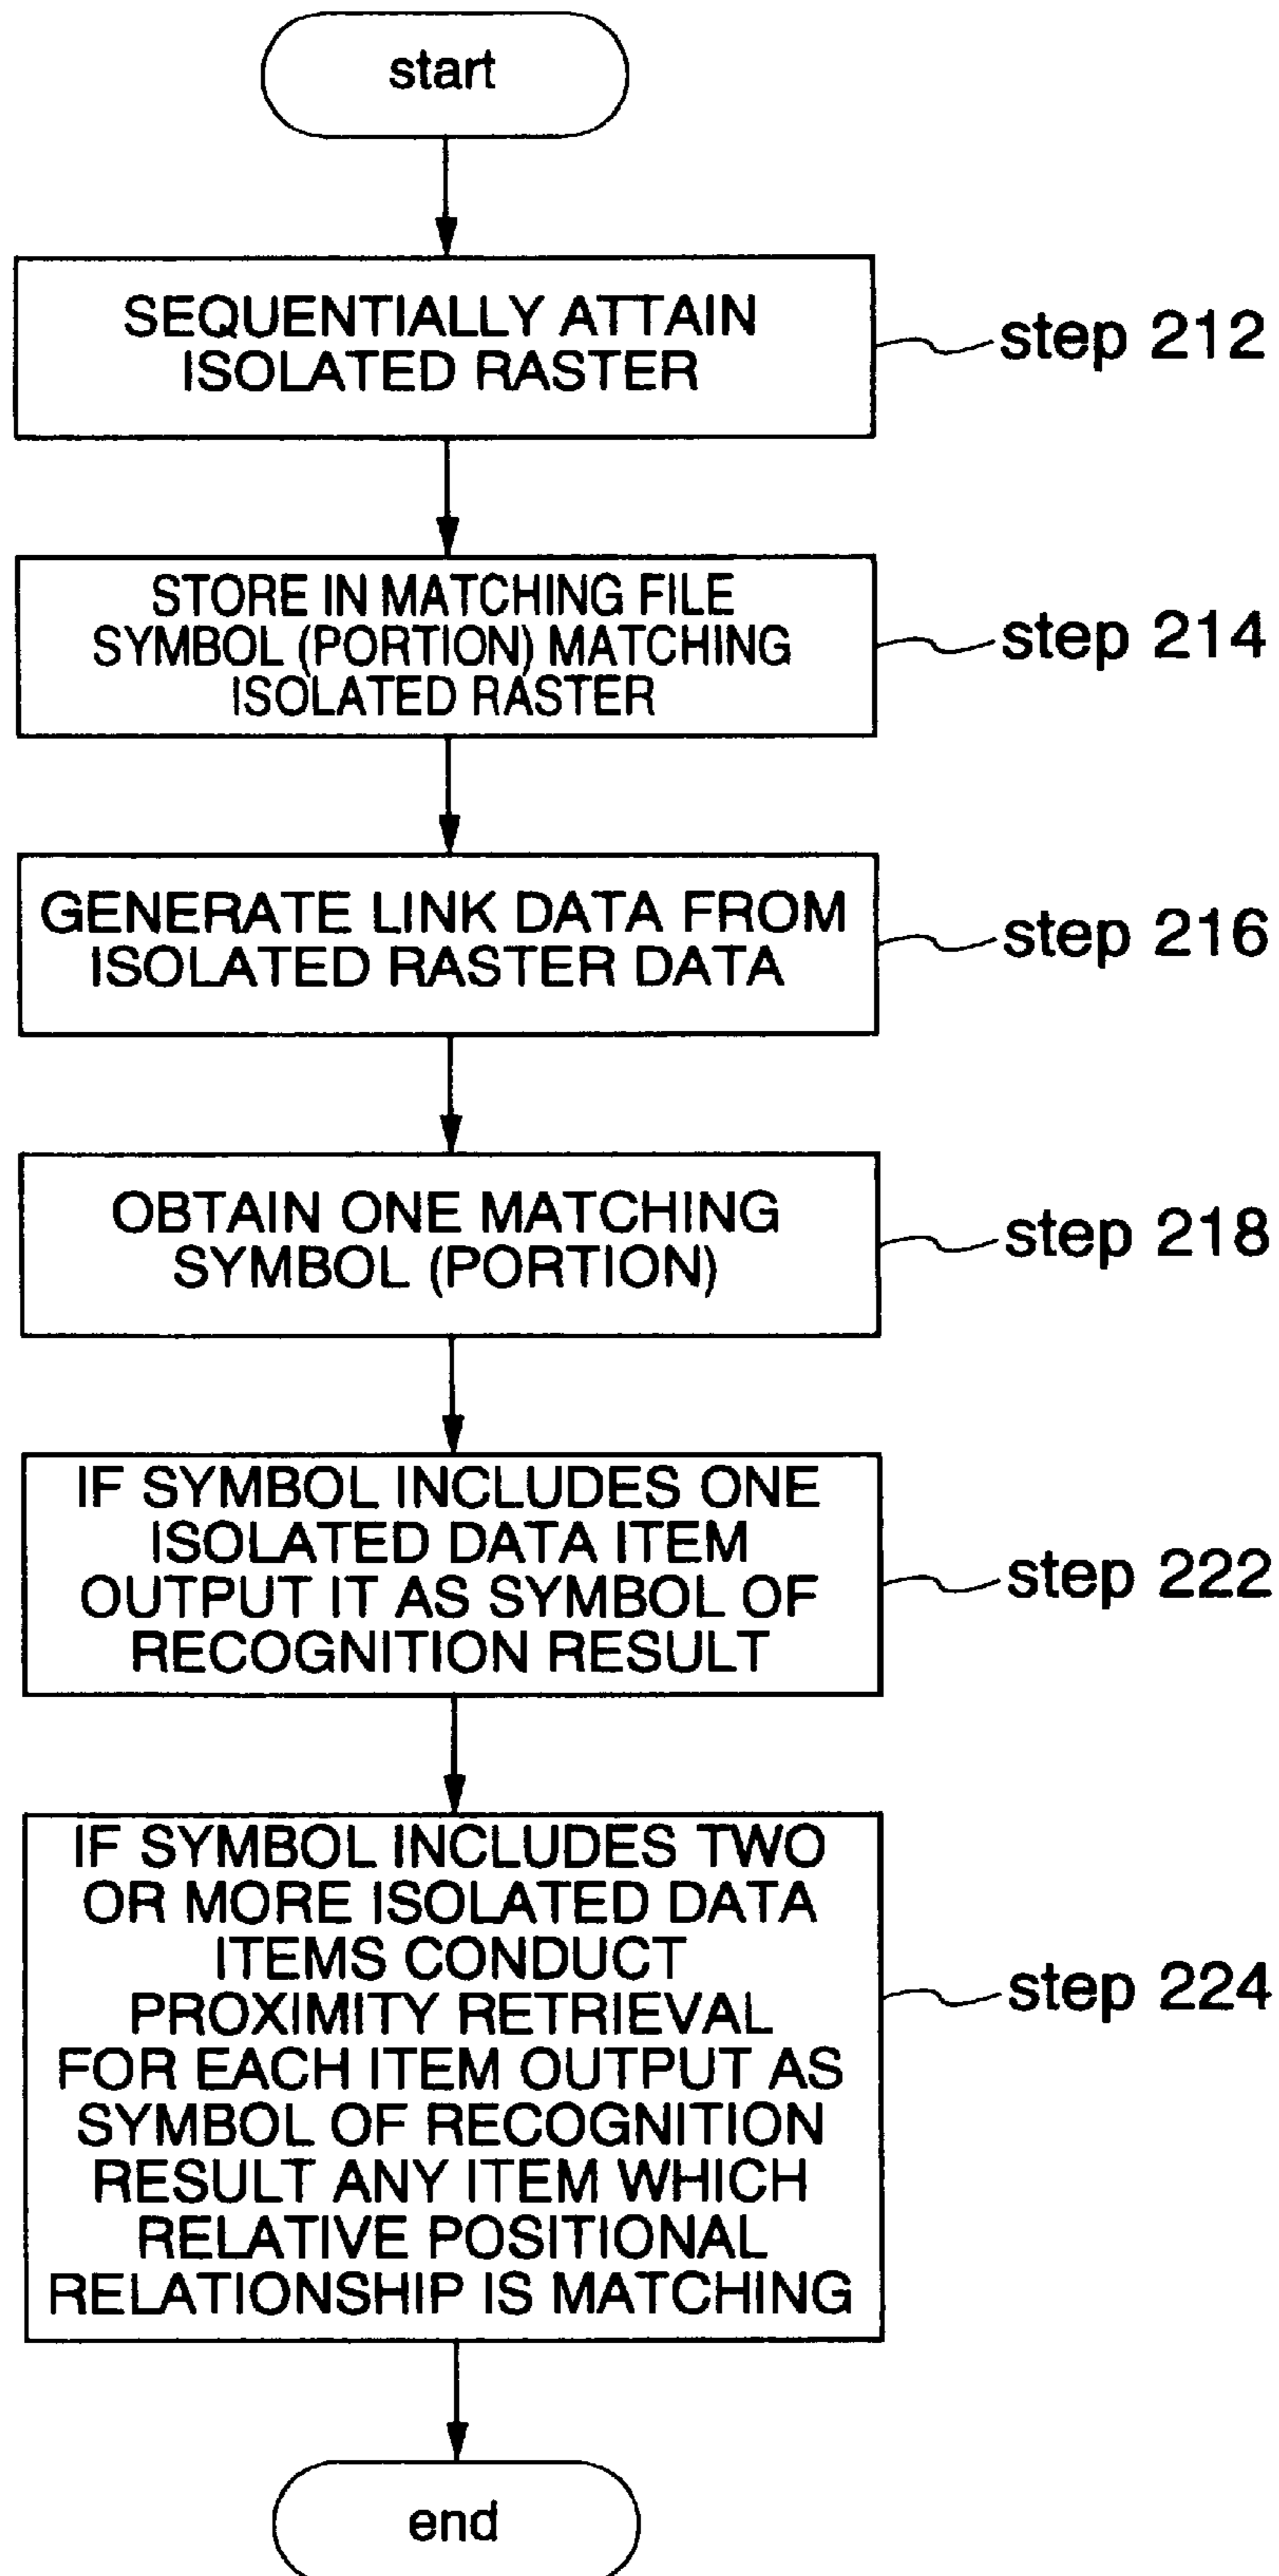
start

SEQUENTIALLY ATTAIN ISOLATED RASTER

step 212

STORE IN MATCHING FILE SYMBOL (PORTION) MATCHING ISOLATED RASTER

step 214

GENERATE LINK DATA FROM ISOLATED RASTER DATA

step 216

OBTAIN ONE MATCHING SYMBOL (PORTION)

step 218

IF SYMBOL INCLUDES ONE ISOLATED DATA ITEM OUTPUT IT AS SYMBOL OF RECOGNITION RESULT

step 222

IF SYMBOL INCLUDES TWO OR MORE ISOLATED DATA ITEMS CONDUCT PROXIMITY RETRIEVAL FOR EACH ITEM OUTPUT AS SYMBOL OF RECOGNITION RESULT ANY ITEM WHICH RELATIVE POSITIONAL RELATIONSHIP IS MATCHING

step 224

end